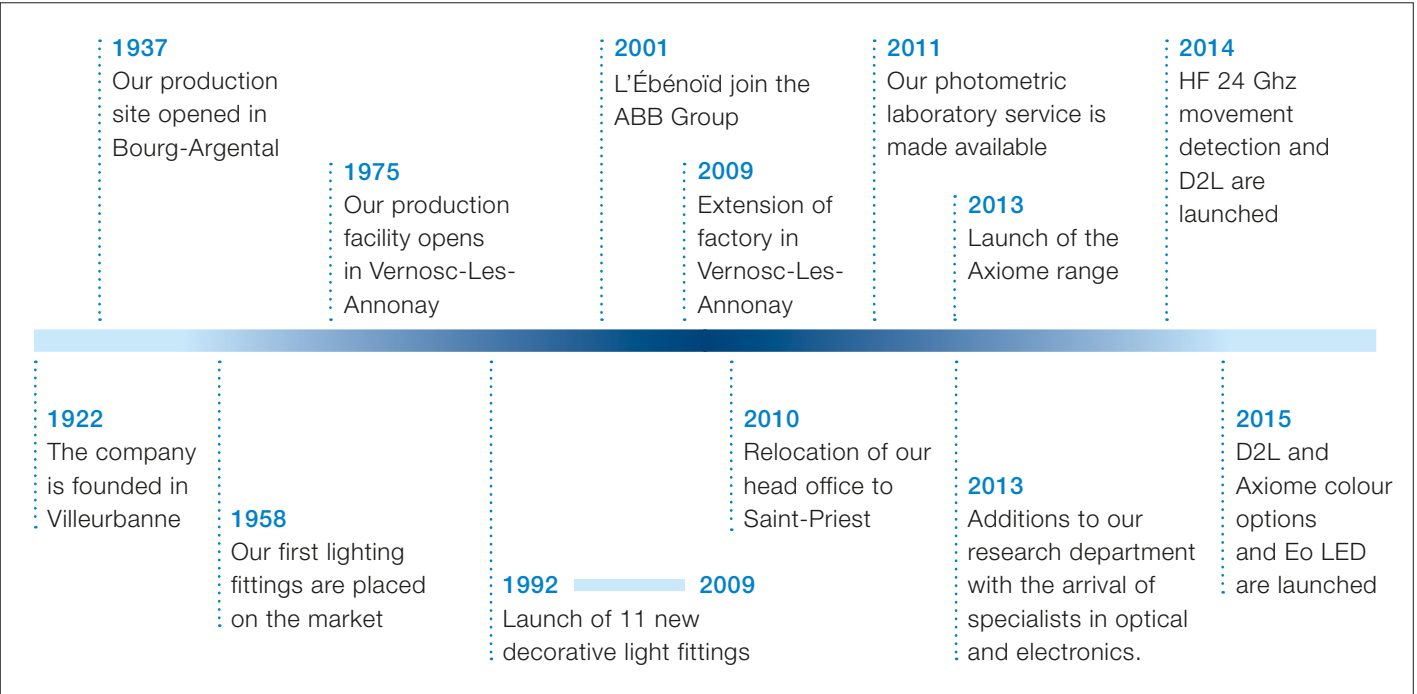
1922
The company is founded in Villeurbanne

1937
Our production site opened in Bourg-Argental

1958
Our first lighting fittings are placed on the market

1975
Our production facility opens in Vernosc-Les-Annonay

1992 2009
Launch of 11 new decorative light fittings

2001
L'Ébénoïd join the ABB Group

2009
Extension of factory in Vernosc-Les-Annonay

2010
Relocation of our head office to Saint-Priest

2011
Our photometric laboratory service is made available

2013
Launch of the Axiome range

2013
Additions to our research department with the arrival of specialists in optical and electronics.

2014
HF 24 Ghz movement detection and D2L are launched

2015
D2L and Axiome colour options and Eo LED are launched